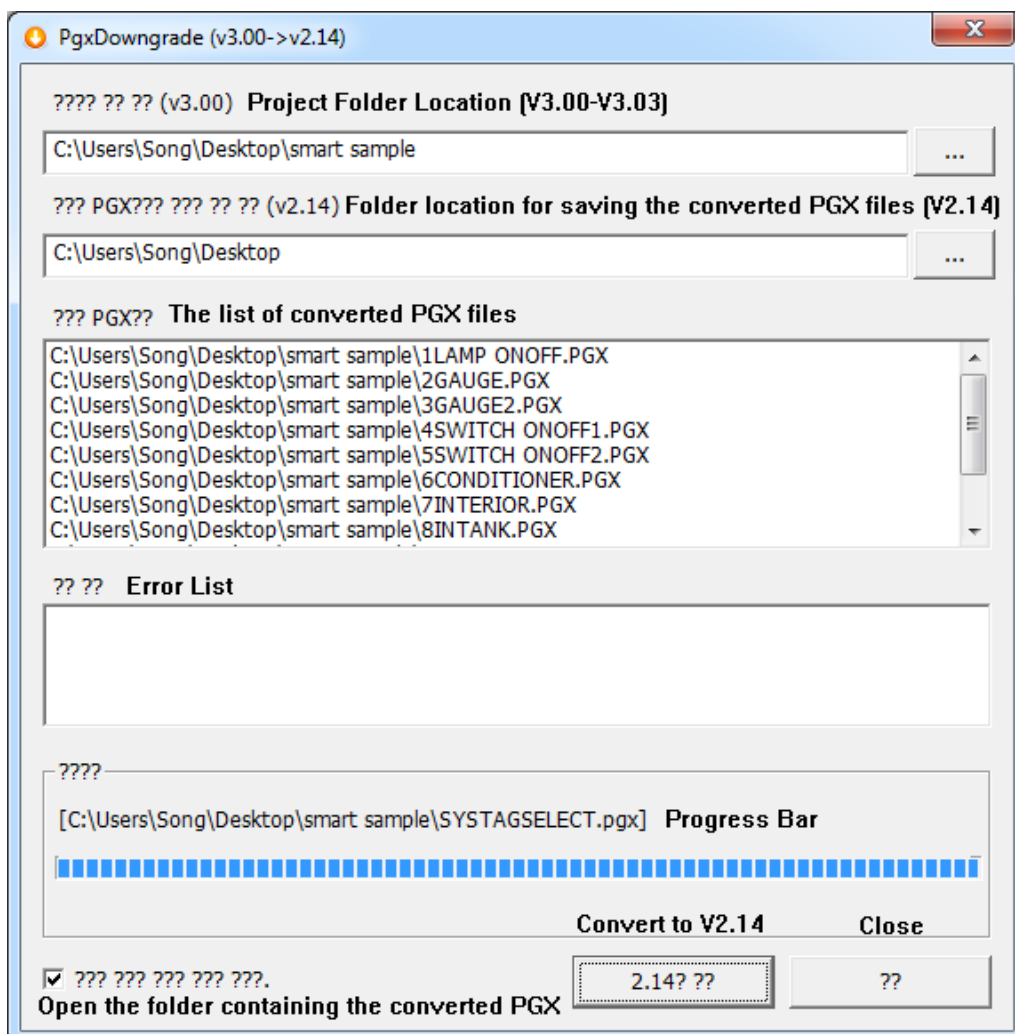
PgxDowngrade (v3.00->v2.14)

X

???? ?? ?? (v3.00) Project Folder Location (V3.00-V3.03)

C:\Users\Song\Desktop\smart sample

...

??? PGX??? ??? ?? ?? (v2.14) Folder location for saving the converted PGX files (V2.14)

C:\Users\Song\Desktop

...

??? PGX?? The list of converted PGX files

C:\Users\Song\Desktop\smart sample\1LAMP ONOFF.PGX
C:\Users\Song\Desktop\smart sample\2GAUGE.PGX
C:\Users\Song\Desktop\smart sample\3GAUGE2.PGX
C:\Users\Song\Desktop\smart sample\4SWITCH ONOFF1.PGX
C:\Users\Song\Desktop\smart sample\5SWITCH ONOFF2.PGX
C:\Users\Song\Desktop\smart sample\6CONDITIONER.PGX
C:\Users\Song\Desktop\smart sample\7INTERIOR.PGX
C:\Users\Song\Desktop\smart sample\8INTANK.PGX

?? ?? Error List

????

[C:\Users\Song\Desktop\smart sample\SYSTAGSELECT.pgx] Progress Bar

Convert to V2.14 Close

??? ??? ??? ??? ???.
Open the folder containing the converted PGX

2.14? ??

??